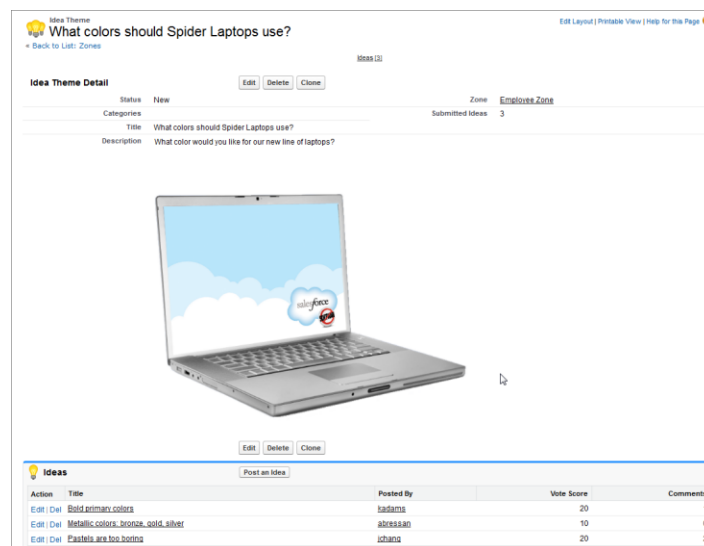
Idea Theme
What colors should Spider Laptops use?
« Back to List: Zones

Edit Layout | Printable View | Help for this Page

Ideas [3]

Idea Theme Detail

Edit | Delete | Clone

Status New
Zone Employee Zone
Categories
Submitted Ideas 3
Title What colors should Spider Laptops use?
Description What color would you like for our new line of laptops?

salesforce

Edit | Delete | Clone

Ideas

Post an Idea

| Action | Title | Posted By | Vote Score | Comments |
|---|---|---|---|---|
| Edit \| Del | Bold primary colors | kadams | 20 | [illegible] |
| Edit \| Del | Metallic colors: bronze, gold, silver | abressan | 10 | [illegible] |
| Edit \| Del | Pastels are too boring | jchang | 20 | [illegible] |